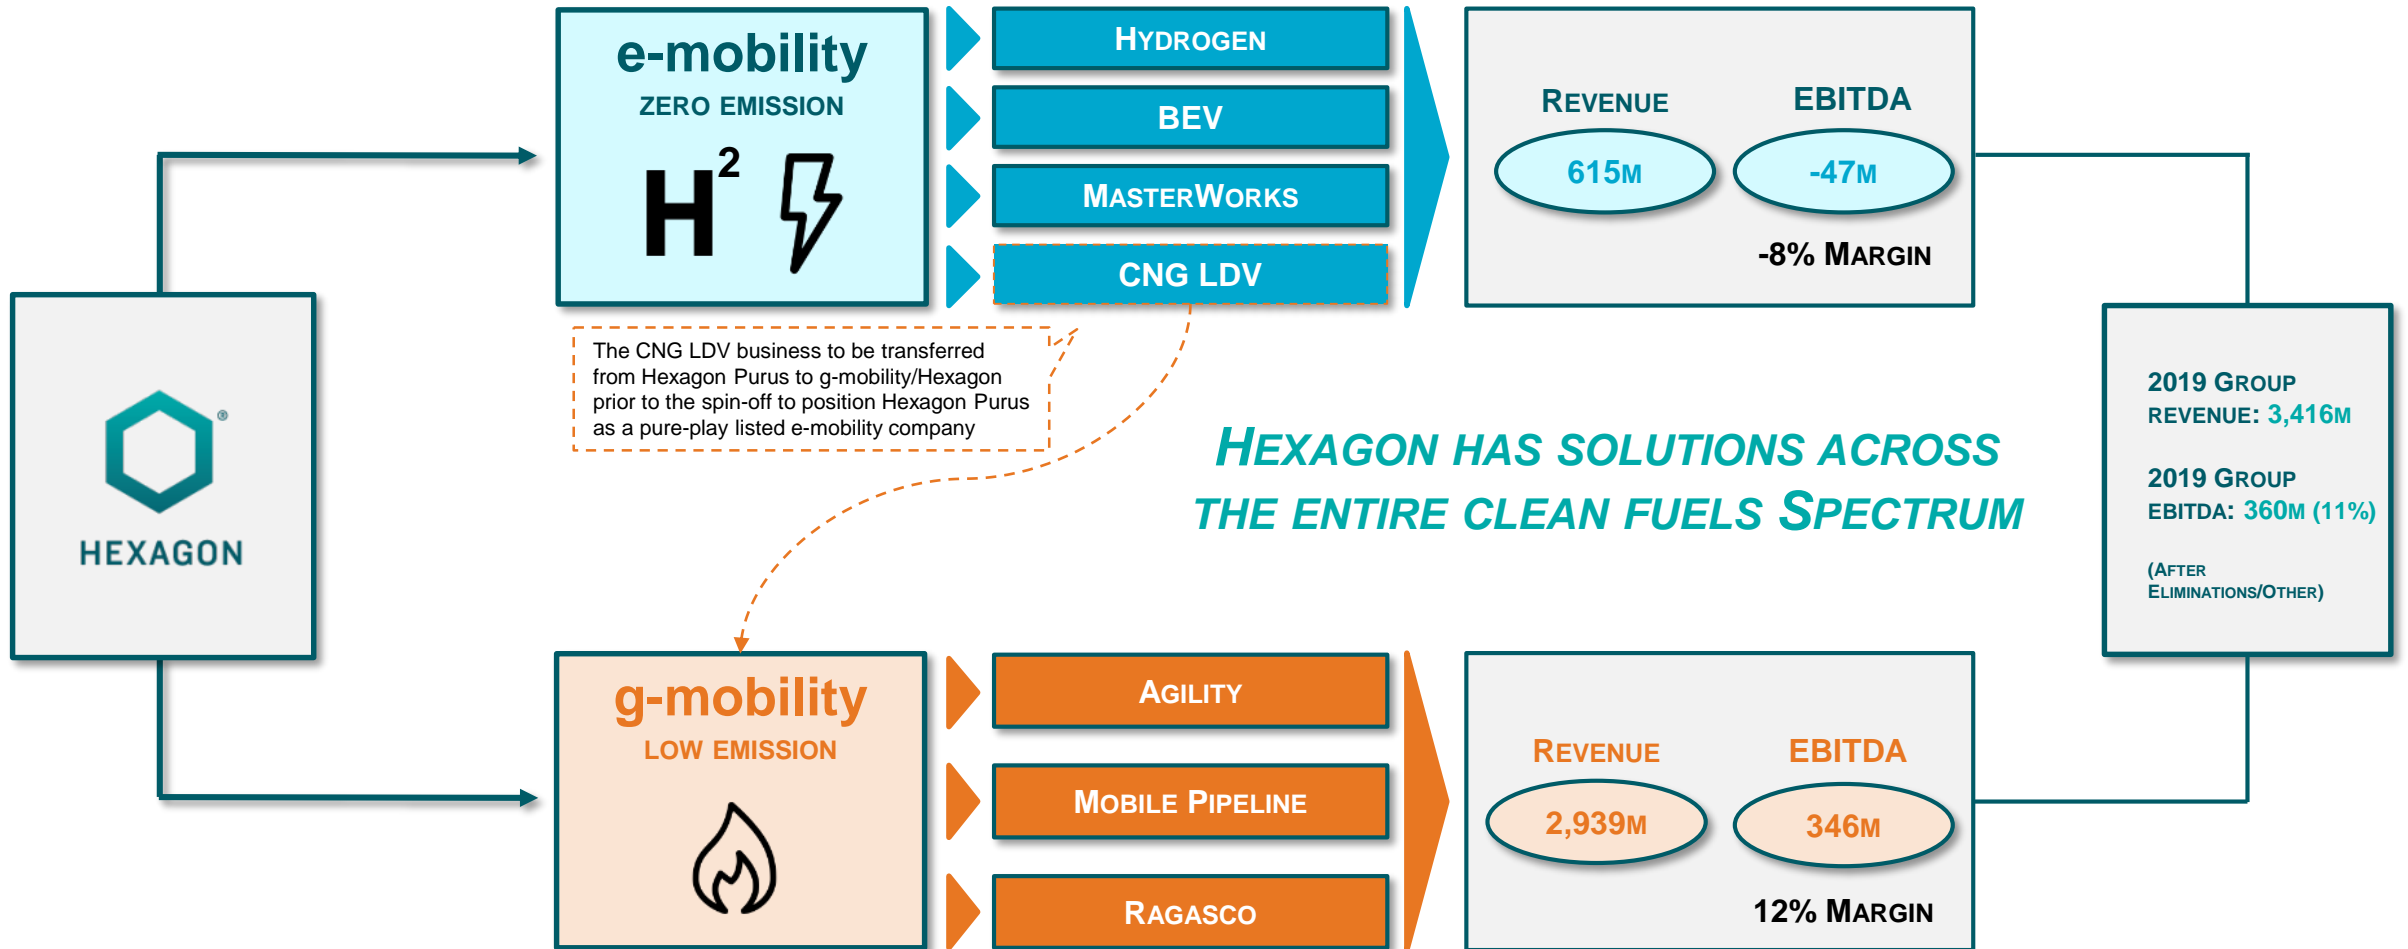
e-mobility
ZERO EMISSION

$H^2$

HYDROGEN

BEV

MASTERWORKS

CNG LDV

REVENUE

EBITDA

615M

-47M

-8% MARGIN

The CNG LDV business to be transferred from Hexagon Purus to g-mobility/Hexagon prior to the spin-off to position Hexagon Purus as a pure-play listed e-mobility company

HEXAGON

HEXAGON HAS SOLUTIONS ACROSS THE ENTIRE CLEAN FUELS SPECTRUM

2019 GROUP REVENUE: 3,416M

2019 GROUP EBITDA: 360M (11%)

(AFTER ELIMINATIONS/OTHER)

g-mobility
LOW EMISSION

AGILITY

MOBILE PIPELINE

RAGASCO

REVENUE

EBITDA

2,939M

346M

12% MARGIN